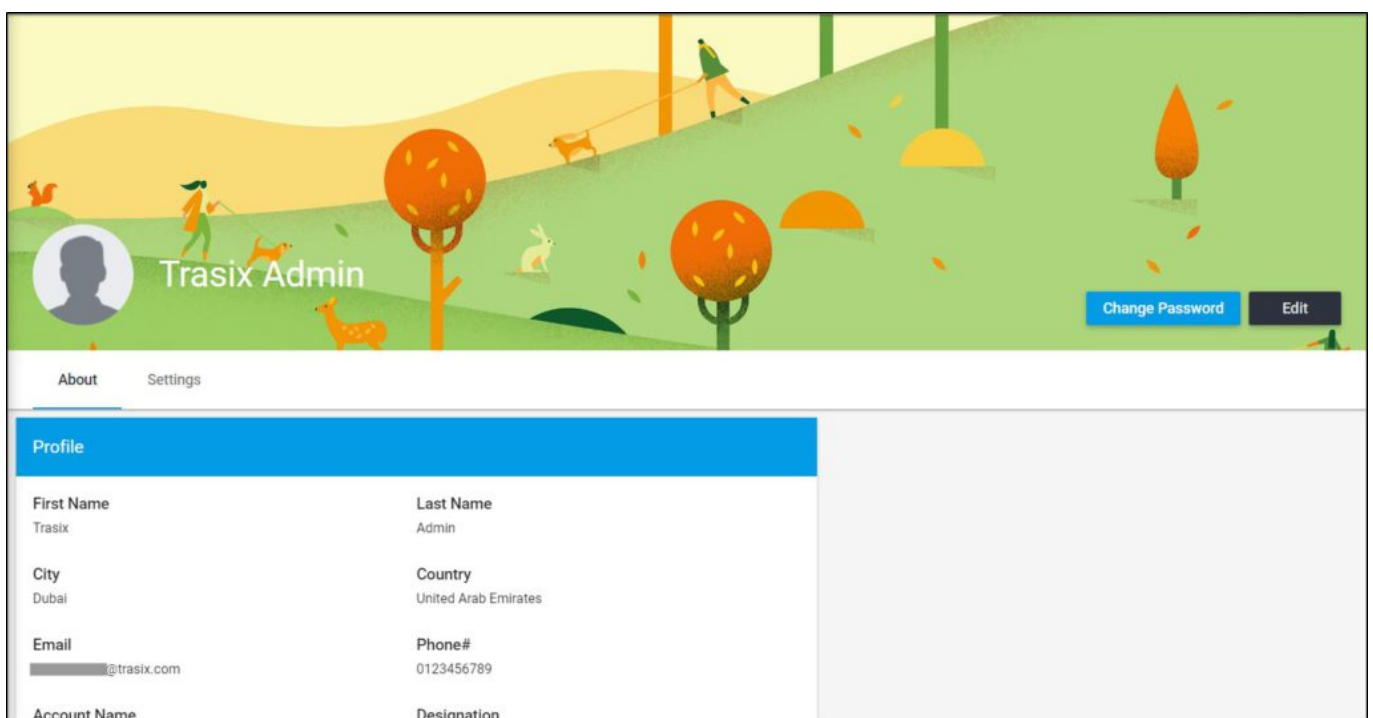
Trasix Admin

Change Password

Edit

About

Settings

Profile

First Name
Trasix

Last Name
Admin

City
Dubai

Country
United Arab Emirates

Email
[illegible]@trasix.com

Phone#
0123456789

Account Name

Designation